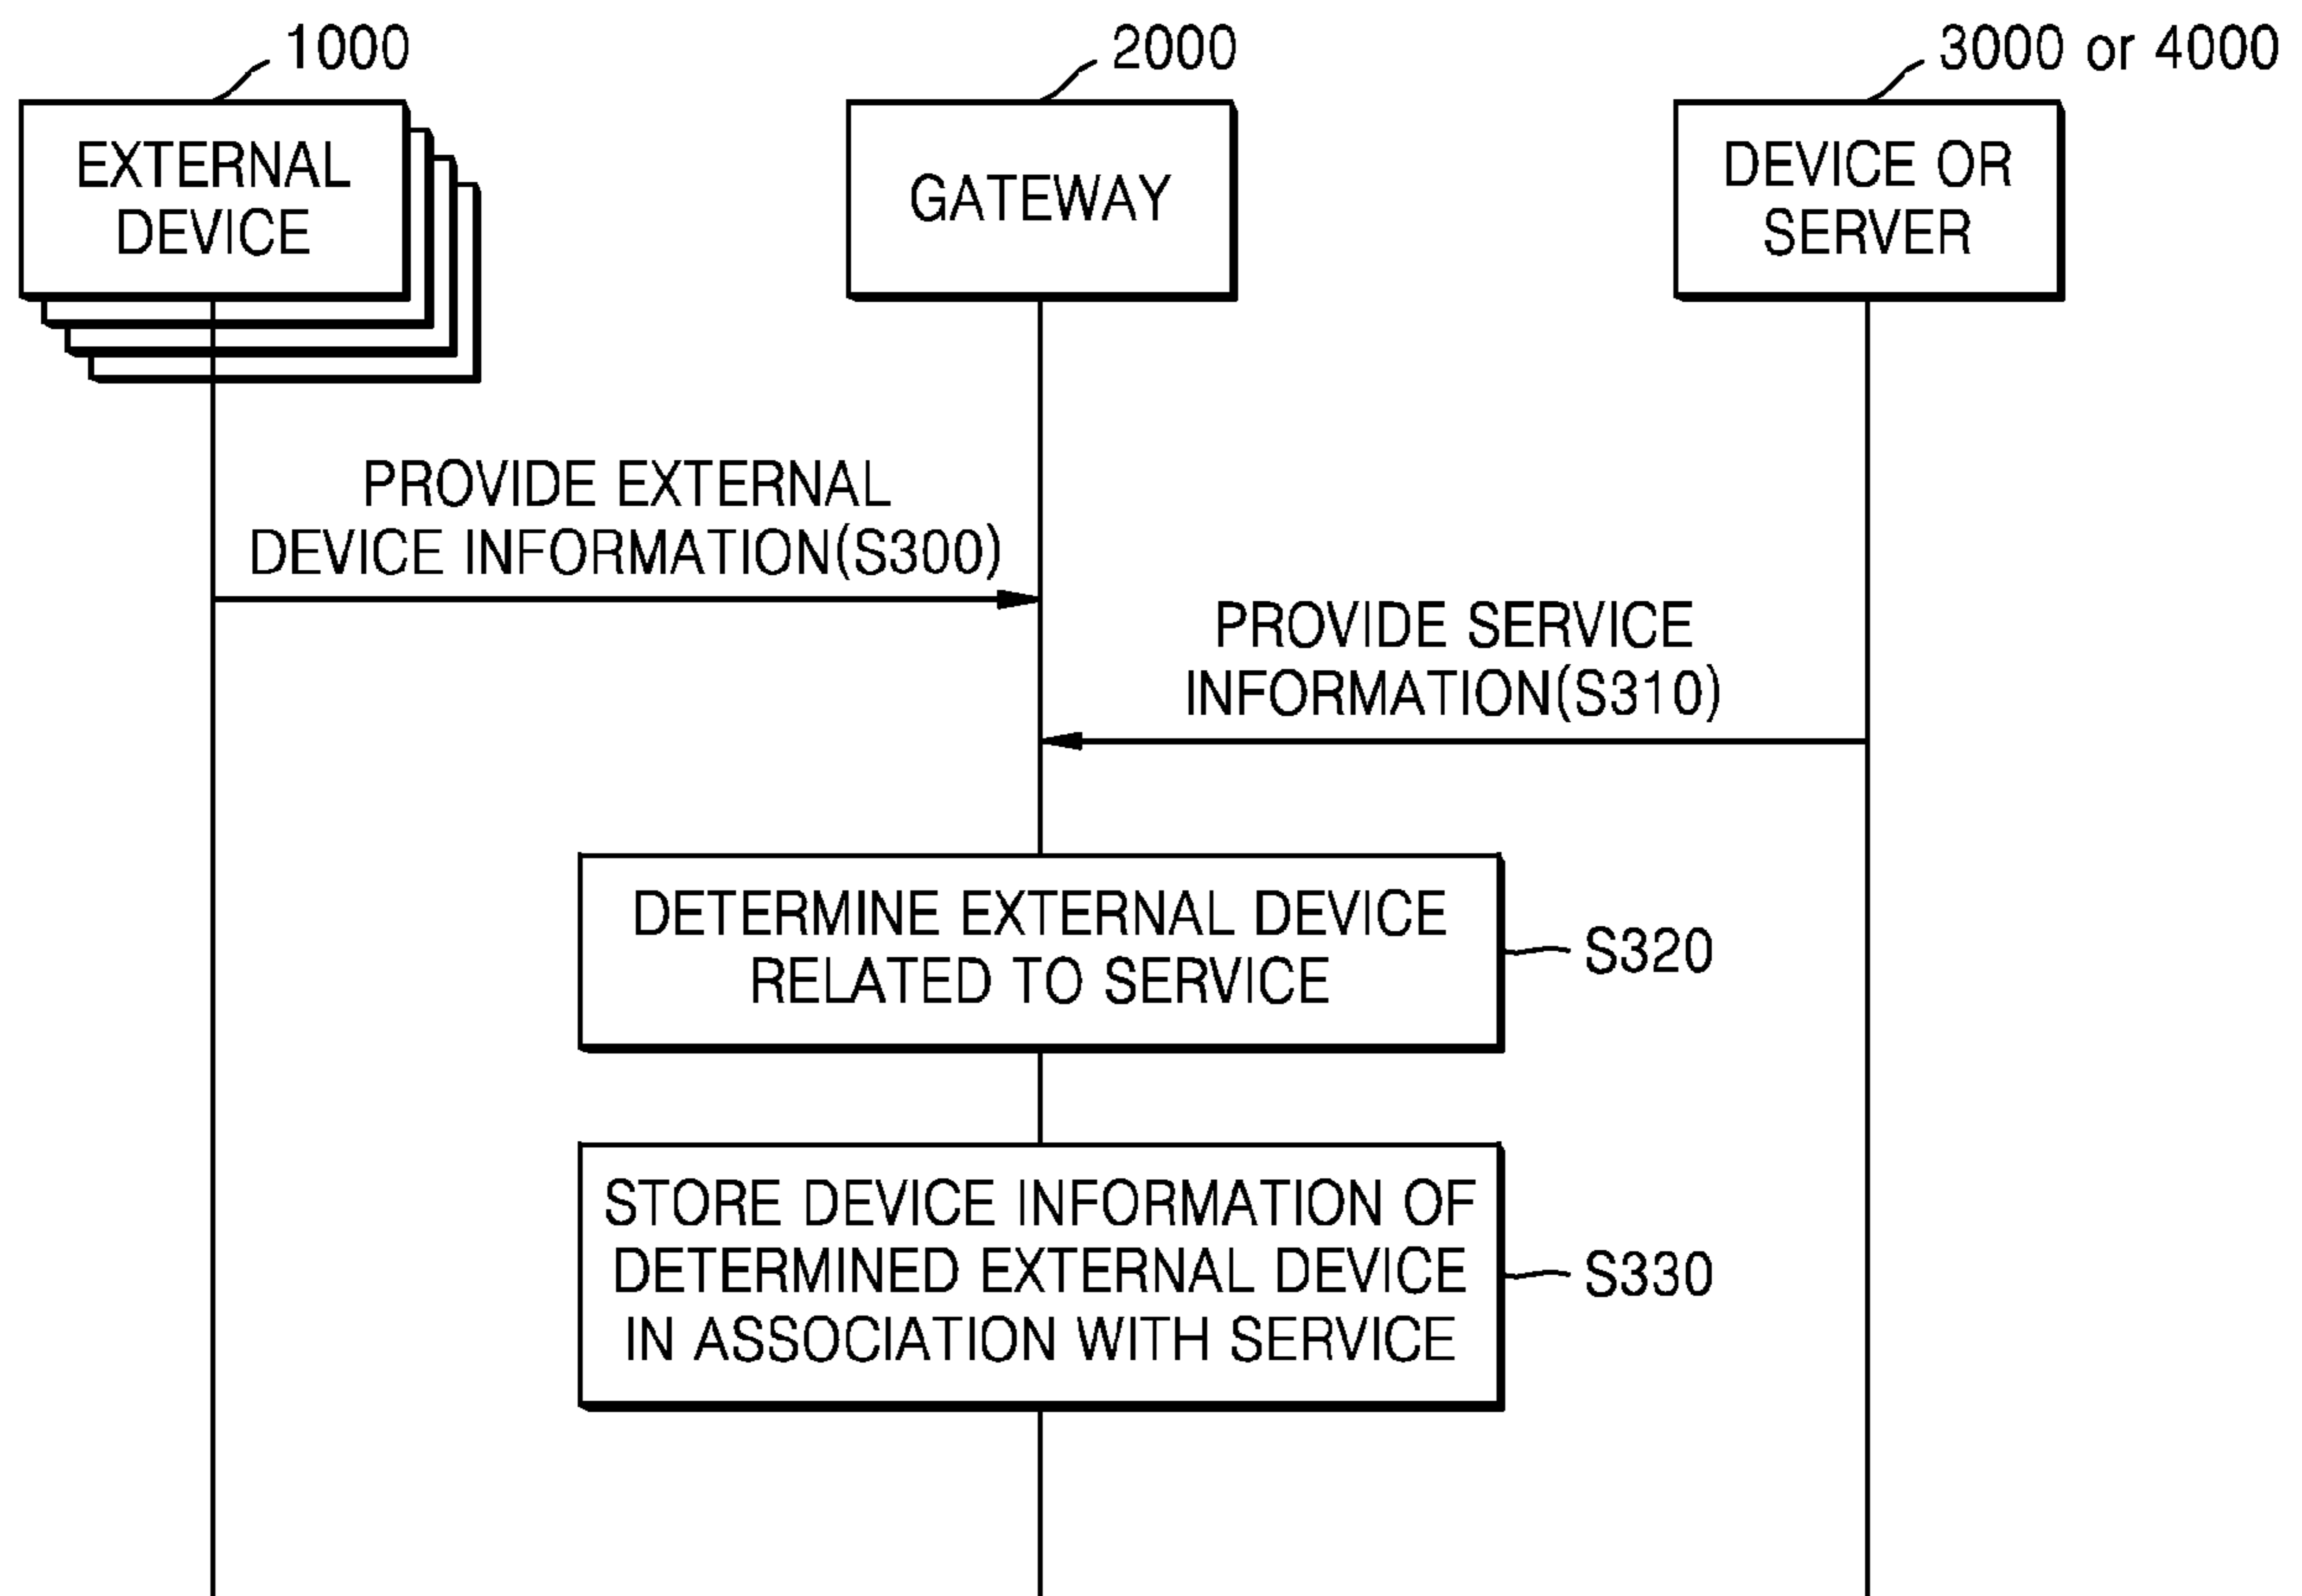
1000
EXTERNAL DEVICE

2000
GATEWAY

3000 or 4000
DEVICE OR SERVER

PROVIDE EXTERNAL DEVICE INFORMATION(S300)

PROVIDE SERVICE INFORMATION(S310)

DETERMINE EXTERNAL DEVICE RELATED TO SERVICE

S320

STORE DEVICE INFORMATION OF DETERMINED EXTERNAL DEVICE IN ASSOCIATION WITH SERVICE

S330